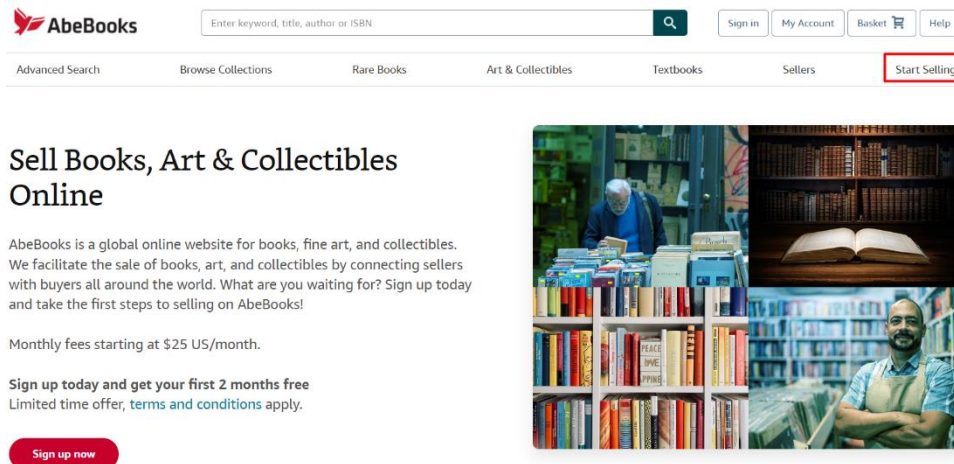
AbeBooks

Enter keyword, title, author or ISBN

Sign in | My Account | Basket | Help

Advanced Search | Browse Collections | Rare Books | Art & Collectibles | Textbooks | Sellers | Start Selling

Sell Books, Art & Collectibles Online

AbeBooks is a global online website for books, fine art, and collectibles. We facilitate the sale of books, art, and collectibles by connecting sellers with buyers all around the world. What are you waiting for? Sign up today and take the first steps to selling on AbeBooks!

Monthly fees starting at $25 US/month.

**Sign up today and get your first 2 months free**
Limited time offer, terms and conditions apply.

Sign up now